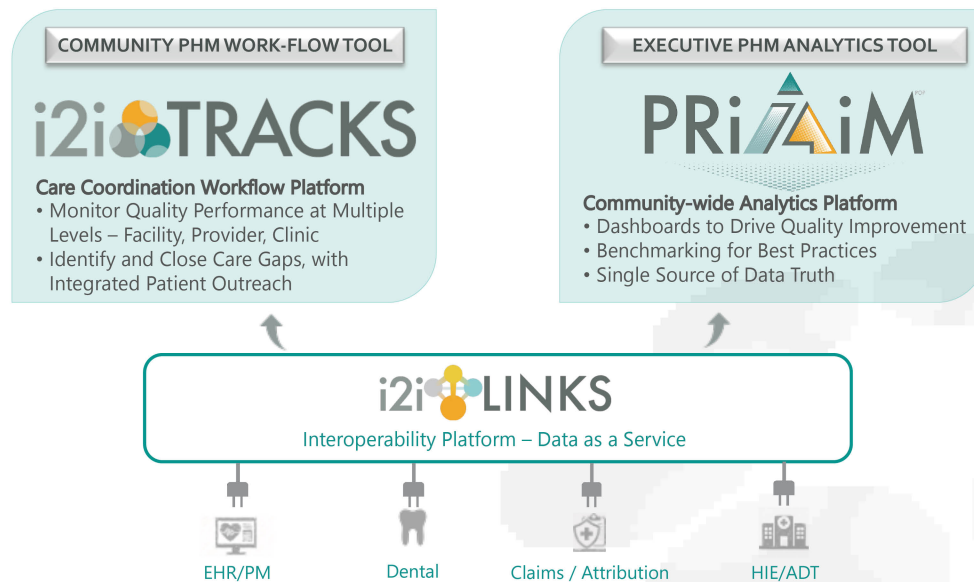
COMMUNITY PHM WORK-FLOW TOOL

i2i TRACKS

Care Coordination Workflow Platform
• Monitor Quality Performance at Multiple Levels – Facility, Provider, Clinic
• Identify and Close Care Gaps, with Integrated Patient Outreach

EXECUTIVE PHM ANALYTICS TOOL

PRiAiM

Community-wide Analytics Platform
• Dashboards to Drive Quality Improvement
• Benchmarking for Best Practices
• Single Source of Data Truth

i2i LINKS

Interoperability Platform – Data as a Service

EHR/PM

Dental

Claims / Attribution

HIE/ADT